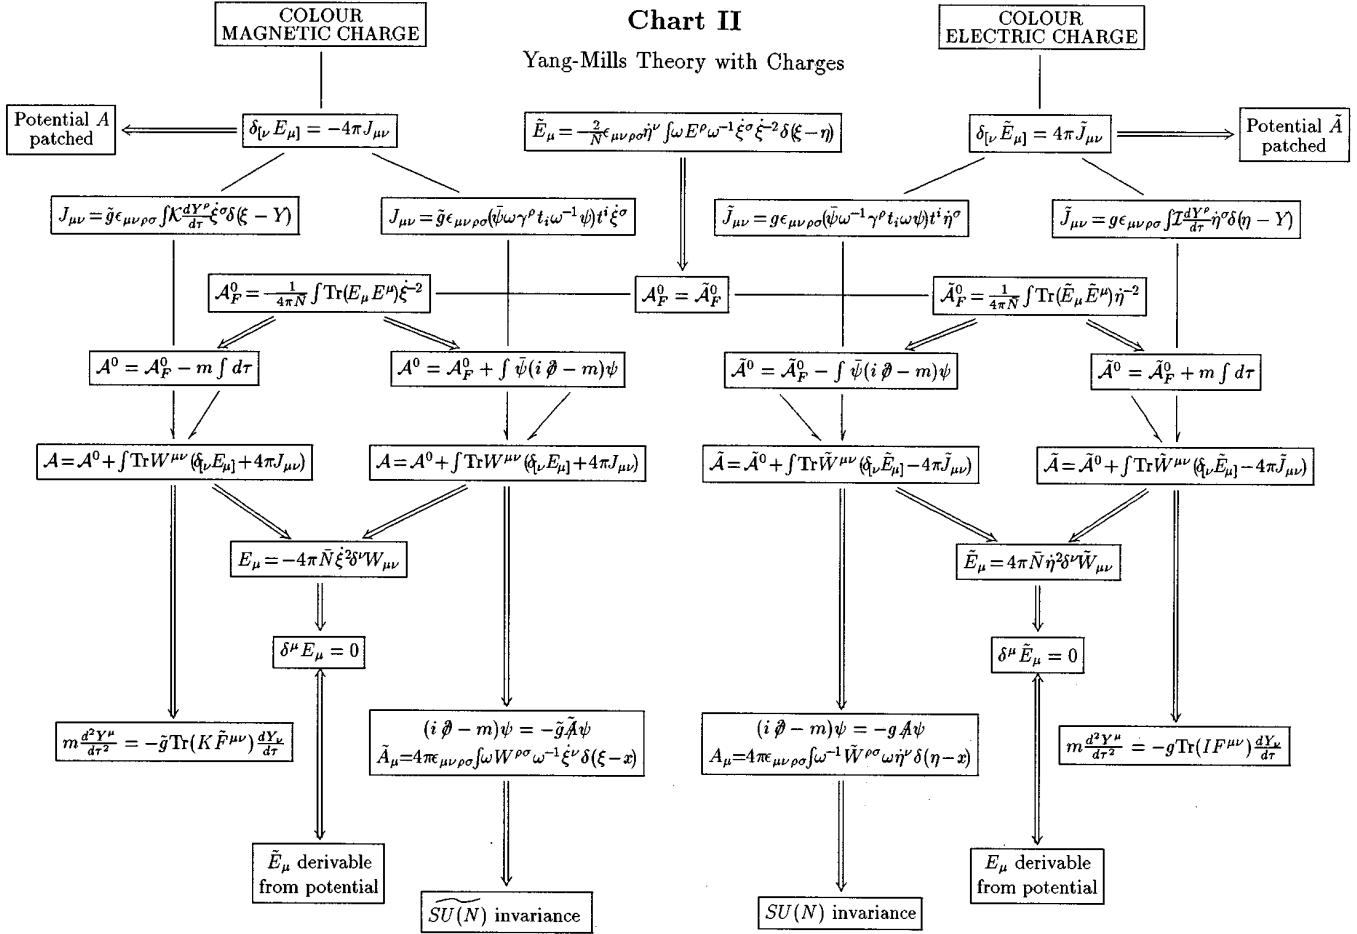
COLOUR MAGNETIC CHARGE

Chart II

Yang-Mills Theory with Charges

COLOUR ELECTRIC CHARGE

Potential $A$ patched

$\delta_{[\nu} E_{\mu]} = -4\pi J_{\mu\nu}$

$\tilde{E}_\mu = -\frac{2}{\bar{N}}\epsilon_{\mu\nu\rho\sigma}\dot{\eta}^\nu \int \omega E^\rho \omega^{-1} \dot{\xi}^\sigma \dot{\xi}^{-2} \delta(\xi-\eta)$

$\delta_{[\nu} \tilde{E}_{\mu]} = 4\pi \tilde{J}_{\mu\nu}$

Potential $\tilde{A}$ patched

$J_{\mu\nu} = \tilde{g}\epsilon_{\mu\nu\rho\sigma}\int K \frac{dY^\rho}{d\tau}\dot{\xi}^\sigma \delta(\xi - Y)$

$J_{\mu\nu} = \tilde{g}\epsilon_{\mu\nu\rho\sigma}(\bar{\psi}\omega\gamma^\rho t_i \omega^{-1}\psi)t^i\dot{\xi}^\sigma$

$\tilde{J}_{\mu\nu} = g\epsilon_{\mu\nu\rho\sigma}(\bar{\psi}\omega^{-1}\gamma^\rho t_i \omega\psi)t^i\dot{\eta}^\sigma$

$\tilde{J}_{\mu\nu} = g\epsilon_{\mu\nu\rho\sigma}\int I \frac{dY^\rho}{d\tau}\dot{\eta}^\sigma \delta(\eta - Y)$

$\mathcal{A}_F^0 = \frac{1}{4\pi\bar{N}}\int \mathrm{Tr}(E_\mu E^\mu)\dot{\xi}^{-2}$

$\mathcal{A}_F^0 = \tilde{\mathcal{A}}_F^0$

$\tilde{\mathcal{A}}_F^0 = \frac{1}{4\pi\bar{N}}\int \mathrm{Tr}(\tilde{E}_\mu \tilde{E}^\mu)\dot{\eta}^{-2}$

$\mathcal{A}^0 = \mathcal{A}_F^0 - m\int d\tau$

$\mathcal{A}^0 = \mathcal{A}_F^0 + \int \bar{\psi}(i\partial\!\!\!/ - m)\psi$

$\tilde{\mathcal{A}}^0 = \tilde{\mathcal{A}}_F^0 - \int \bar{\psi}(i\partial\!\!\!/ - m)\psi$

$\tilde{\mathcal{A}}^0 = \tilde{\mathcal{A}}_F^0 + m\int d\tau$

$\mathcal{A} = \mathcal{A}^0 + \int \mathrm{Tr} W^{\mu\nu}(\delta_{[\nu}E_{\mu]} + 4\pi J_{\mu\nu})$

$\mathcal{A} = \mathcal{A}^0 + \int \mathrm{Tr} W^{\mu\nu}(\delta_{[\nu}E_{\mu]} + 4\pi J_{\mu\nu})$

$\tilde{\mathcal{A}} = \tilde{\mathcal{A}}^0 + \int \mathrm{Tr} \tilde{W}^{\mu\nu}(\delta_{[\nu}\tilde{E}_{\mu]} - 4\pi \tilde{J}_{\mu\nu})$

$\tilde{\mathcal{A}} = \tilde{\mathcal{A}}^0 + \int \mathrm{Tr} \tilde{W}^{\mu\nu}(\delta_{[\nu}\tilde{E}_{\mu]} - 4\pi \tilde{J}_{\mu\nu})$

$E_\mu = -4\pi\bar{N}\dot{\xi}^2\delta^\nu W_{\mu\nu}$

$\tilde{E}_\mu = 4\pi\bar{N}\dot{\eta}^2\delta^\nu \tilde{W}_{\mu\nu}$

$\delta^\mu E_\mu = 0$

$\delta^\mu \tilde{E}_\mu = 0$

$m\frac{d^2Y^\mu}{d\tau^2} = -\tilde{g}\mathrm{Tr}(K\tilde{F}^{\mu\nu})\frac{dY_\nu}{d\tau}$

$(i\partial\!\!\!/ - m)\psi = -\tilde{g}\tilde{A\!\!\!/}\psi$
$\tilde{A}_\mu = 4\pi\epsilon_{\mu\nu\rho\sigma}\int \omega W^{\rho\sigma}\omega^{-1}\dot{\xi}^\nu \delta(\xi - x)$

$(i\partial\!\!\!/ - m)\psi = -gA\!\!\!/\psi$
$A_\mu = 4\pi\epsilon_{\mu\nu\rho\sigma}\int \omega^{-1}\tilde{W}^{\rho\sigma}\omega\dot{\eta}^\nu \delta(\eta - x)$

$m\frac{d^2Y^\mu}{d\tau^2} = -g\mathrm{Tr}(IF^{\mu\nu})\frac{dY_\nu}{d\tau}$

$\tilde{E}_\mu$ derivable from potential

$\widetilde{SU(N)}$ invariance

$SU(N)$ invariance

$E_\mu$ derivable from potential